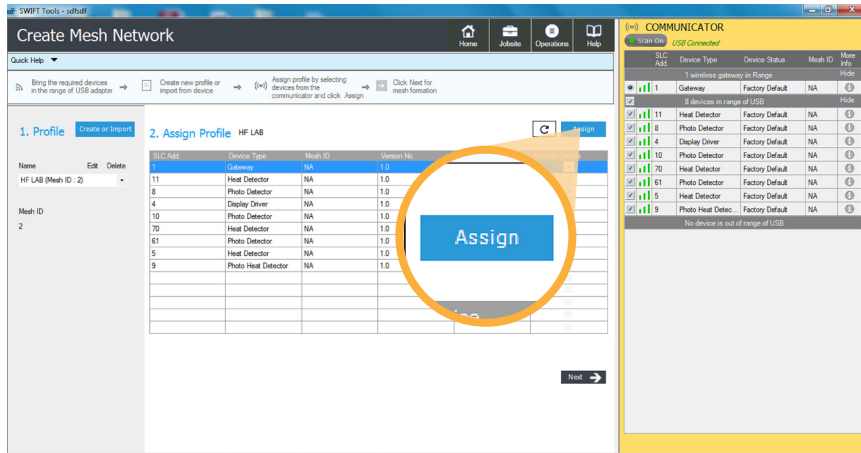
SWIFT Tools - sdfsdf

Create Mesh Network

Home Jobsite Operations Help

Quick Help

Bring the required devices in the range of USB adapter

Create new profile or import from device

Assign profile by selecting devices from the communicator and click Assign

Click Next for mesh formation

1. Profile

Create or Import

Name Edit Delete

HF LAB (Mesh ID : 2)

Mesh ID

2

2. Assign Profile HF LAB

Assign

| SLC Add | Device Type | Mesh ID | Version No |
|---|---|---|---|
| 1 | Gateway | NA | 1.0 |
| 11 | Heat Detector | NA | 1.0 |
| 8 | Photo Detector | NA | 1.0 |
| 4 | Display Driver | NA | 1.0 |
| 10 | Photo Detector | NA | 1.0 |
| 70 | Heat Detector | NA | 1.0 |
| 61 | Photo Detector | NA | 1.0 |
| 5 | Heat Detector | NA | 1.0 |
| 9 | Photo Heat Detector | NA | 1.0 |

Assign

Next

COMMUNICATOR

Scan On USB Connected

| SLC Add | Device Type | Device Status | Mesh ID | More Info |
|---|---|---|---|---|
| 1 wireless gateway in Range | | | | Hide |
| 1 | Gateway | Factory Default | NA | |
| 8 devices in range of USB | | | | Hide |
| 11 | Heat Detector | Factory Default | NA | |
| 8 | Photo Detector | Factory Default | NA | |
| 4 | Display Driver | Factory Default | NA | |
| 10 | Photo Detector | Factory Default | NA | |
| 70 | Heat Detector | Factory Default | NA | |
| 61 | Photo Detector | Factory Default | NA | |
| 5 | Heat Detector | Factory Default | NA | |
| 9 | Photo Heat Detec... | Factory Default | NA | |

No device is out of range of USB